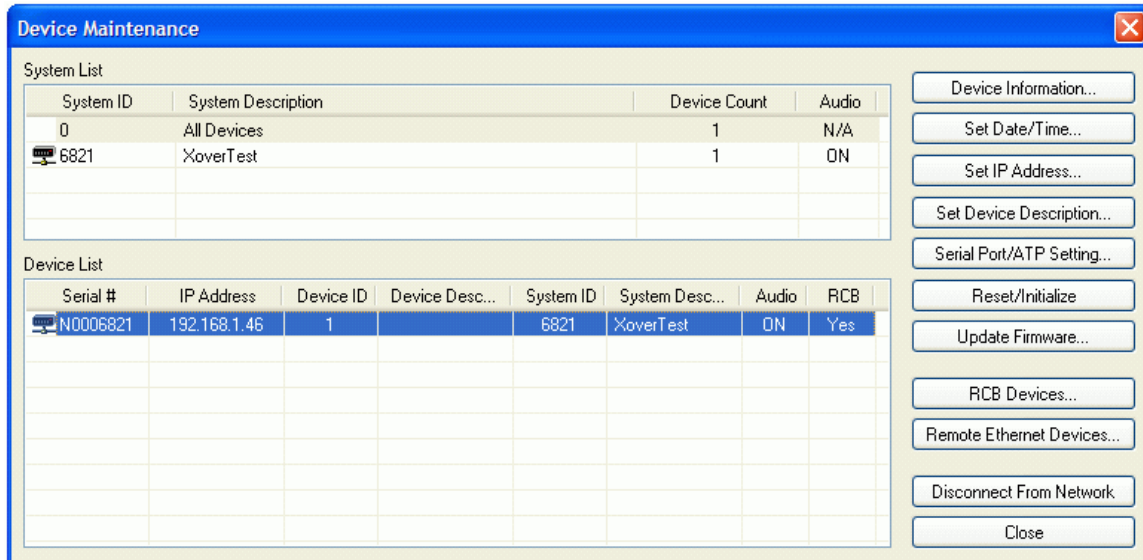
Device Maintenance

System List

| System ID | System Description | Device Count | Audio |
|---|---|---|---|
| 0 | All Devices | 1 | N/A |
| 6821 | XoverTest | 1 | ON |

Device List

| Serial # | IP Address | Device ID | Device Desc... | System ID | System Desc... | Audio | RCB |
|---|---|---|---|---|---|---|---|
| N0006821 | 192.168.1.46 | 1 | | 6821 | XoverTest | ON | Yes |

Device Information...
Set Date/Time...
Set IP Address...
Set Device Description...
Serial Port/ATP Setting...
Reset/Initialize
Update Firmware...
RCB Devices...
Remote Ethernet Devices...
Disconnect From Network
Close